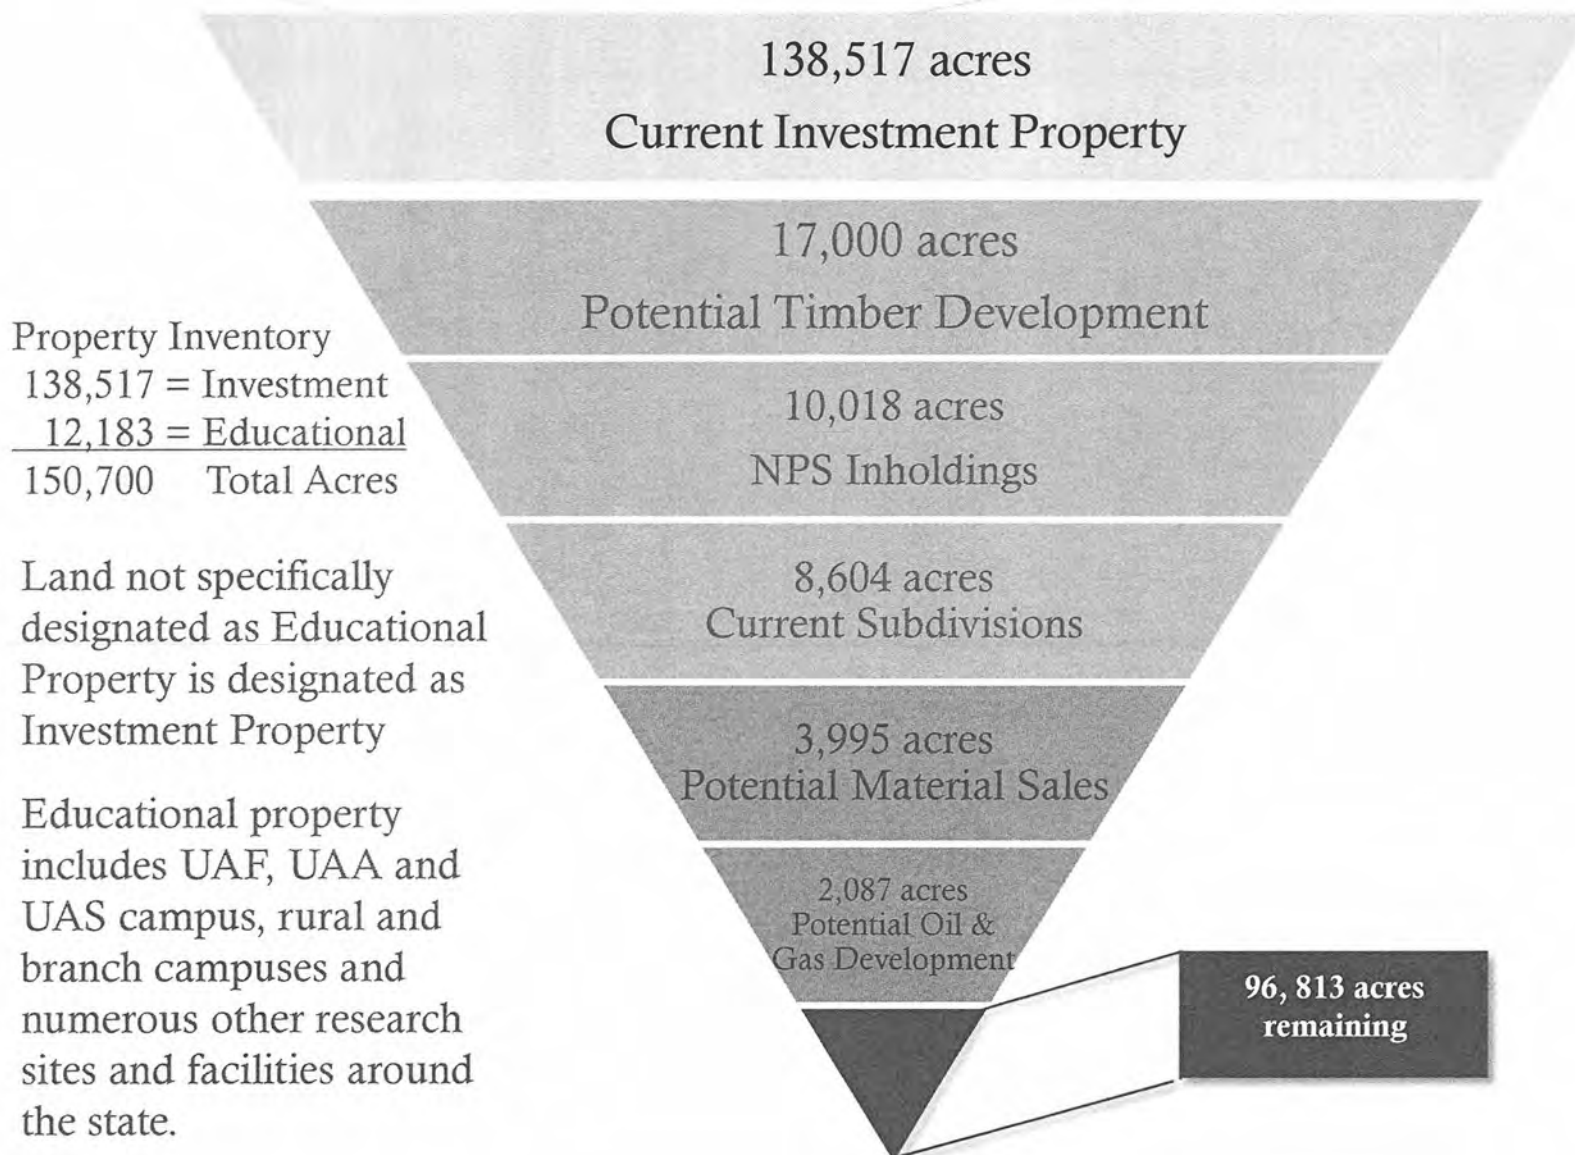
Property Inventory
138,517 = Investment
12,183 = Educational
150,700 Total Acres

Land not specifically designated as Educational Property is designated as Investment Property

Educational property includes UAF, UAA and UAS campus, rural and branch campuses and numerous other research sites and facilities around the state.

138,517 acres
Current Investment Property

17,000 acres
Potential Timber Development

10,018 acres
NPS Inholdings

8,604 acres
Current Subdivisions

3,995 acres
Potential Material Sales

2,087 acres
Potential Oil & Gas Development

96, 813 acres remaining